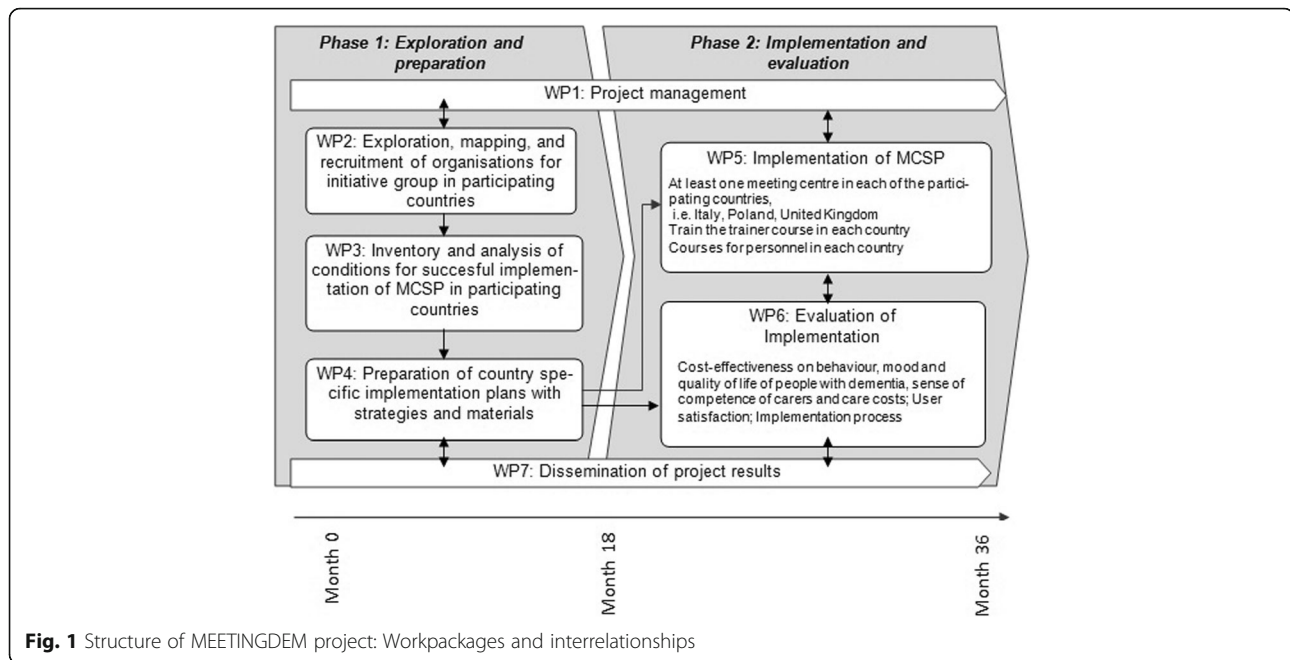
Phase 1: Exploration and preparation

Phase 2: Implementation and evaluation

WP1: Project management

WP2: Exploration, mapping, and recruitment of organisations for initiative group in participating countries

WP3: Inventory and analysis of conditions for succesful implementation of MCSP in participating countries

WP4: Preparation of country specific implementation plans with strategies and materials

WP5: Implementation of MCSP

At least one meeting centre in each of the participating countries, i.e. Italy, Poland, United Kingdom
Train the trainer course in each country
Courses for personnel in each country

WP6: Evaluation of Implementation

Cost-effectiveness on behaviour, mood and quality of life of people with dementia, sense of competence of carers and care costs; User satisfaction; Implementation process

WP7: Dissemination of project results

Month 0

Month 18

Month 36

**Fig. 1** Structure of MEETINGDEM project: Workpackages and interrelationships